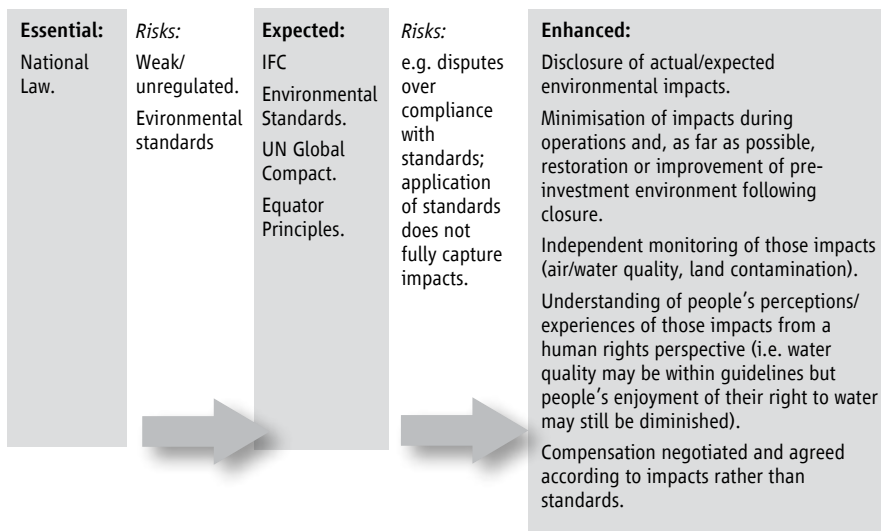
Essential:
National Law.

Risks:
Weak/ unregulated.
Evironmental standards

Expected:
IFC
Environmental Standards.
UN Global Compact.
Equator Principles.

Risks:
e.g. disputes over compliance with standards; application of standards does not fully capture impacts.

Enhanced:
Disclosure of actual/expected environmental impacts.

Minimisation of impacts during operations and, as far as possible, restoration or improvement of pre-investment environment following closure.

Independent monitoring of those impacts (air/water quality, land contamination).

Understanding of people's perceptions/ experiences of those impacts from a human rights perspective (i.e. water quality may be within guidelines but people's enjoyment of their right to water may still be diminished).

Compensation negotiated and agreed according to impacts rather than standards.